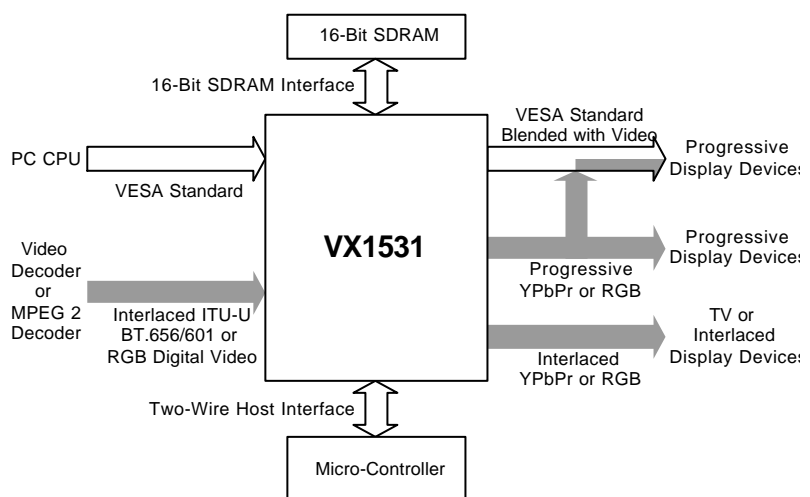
16-Bit SDRAM

16-Bit SDRAM Interface

PC CPU

VESA Standard

VESA Standard Blended with Video

Progressive Display Devices

VX1531

Progressive Display Devices

Progressive YPbPr or RGB

Video Decoder or MPEG 2 Decoder

Interlaced ITU-U BT.656/601 or RGB Digital Video

TV or Interlaced Display Devices

Interlaced YPbPr or RGB

Two-Wire Host Interface

Micro-Controller